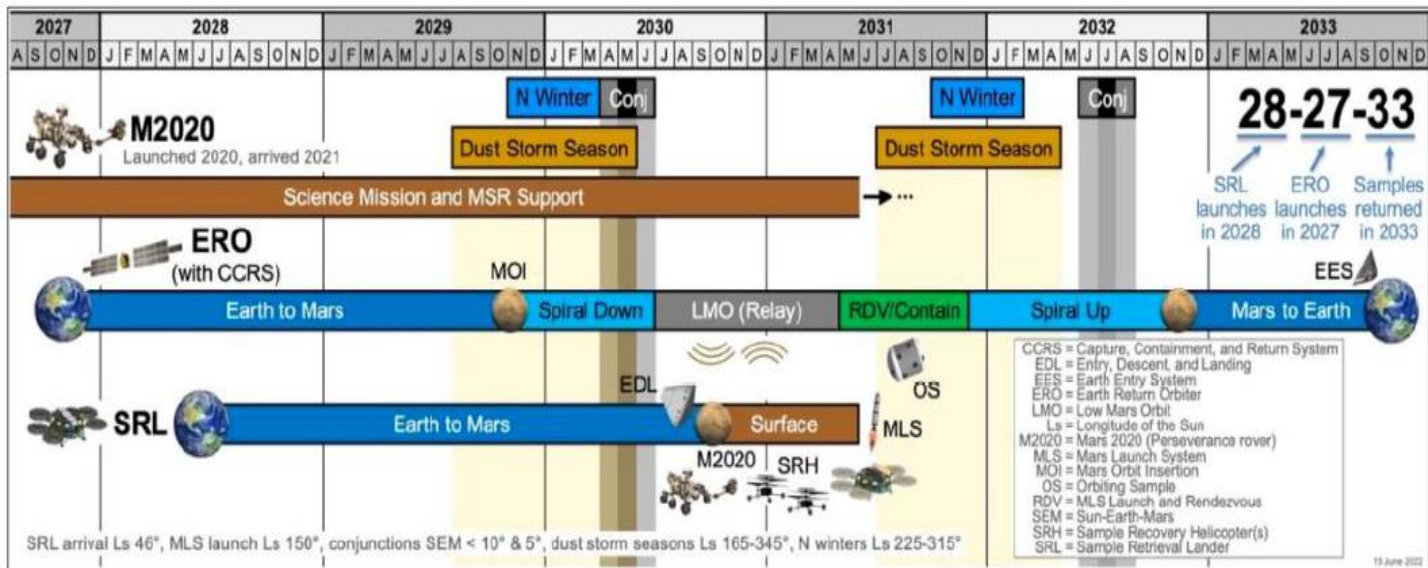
| 2027 | 2028 | 2029 | 2030 | 2031 | 2032 | 2033 |
|---|---|---|---|---|---|---|
| A S O N D | J F M A M J J A S O N D | J F M A M J J A S O N D | J F M A M J J A S O N D | J F M A M J J A S O N D | J F M A M J J A S O N D | J F M A M J J A S O N D |

N Winter Conj N Winter Conj

M2020
Launched 2020, arrived 2021

Dust Storm Season Dust Storm Season

28-27-33

Science Mission and MSR Support →...

SRL launches in 2028
ERO launches in 2027
Samples returned in 2033

ERO
(with CCRS)

MOI

EES

Earth to Mars
Spiral Down
LMO (Relay)
RDV/Contain
Spiral Up
Mars to Earth

OS

EDL

SRL

Earth to Mars
Surface

MLS

M2020
SRH

CCRS = Capture, Containment, and Return System
EDL = Entry, Descent, and Landing
EES = Earth Entry System
ERO = Earth Return Orbiter
LMO = Low Mars Orbit
Ls = Longitude of the Sun
M2020 = Mars 2020 (Perseverance rover)
MLS = Mars Launch System
MOI = Mars Orbit Insertion
OS = Orbiting Sample
RDV = MLS Launch and Rendezvous
SEM = Sun-Earth-Mars
SRH = Sample Recovery Helicopter(s)
SRL = Sample Retrieval Lander

SRL arrival Ls 46°, MLS launch Ls 150°, conjunctions SEM < 10° & 5°, dust storm seasons Ls 165-345°, N winters Ls 225-315°

15 June 2022